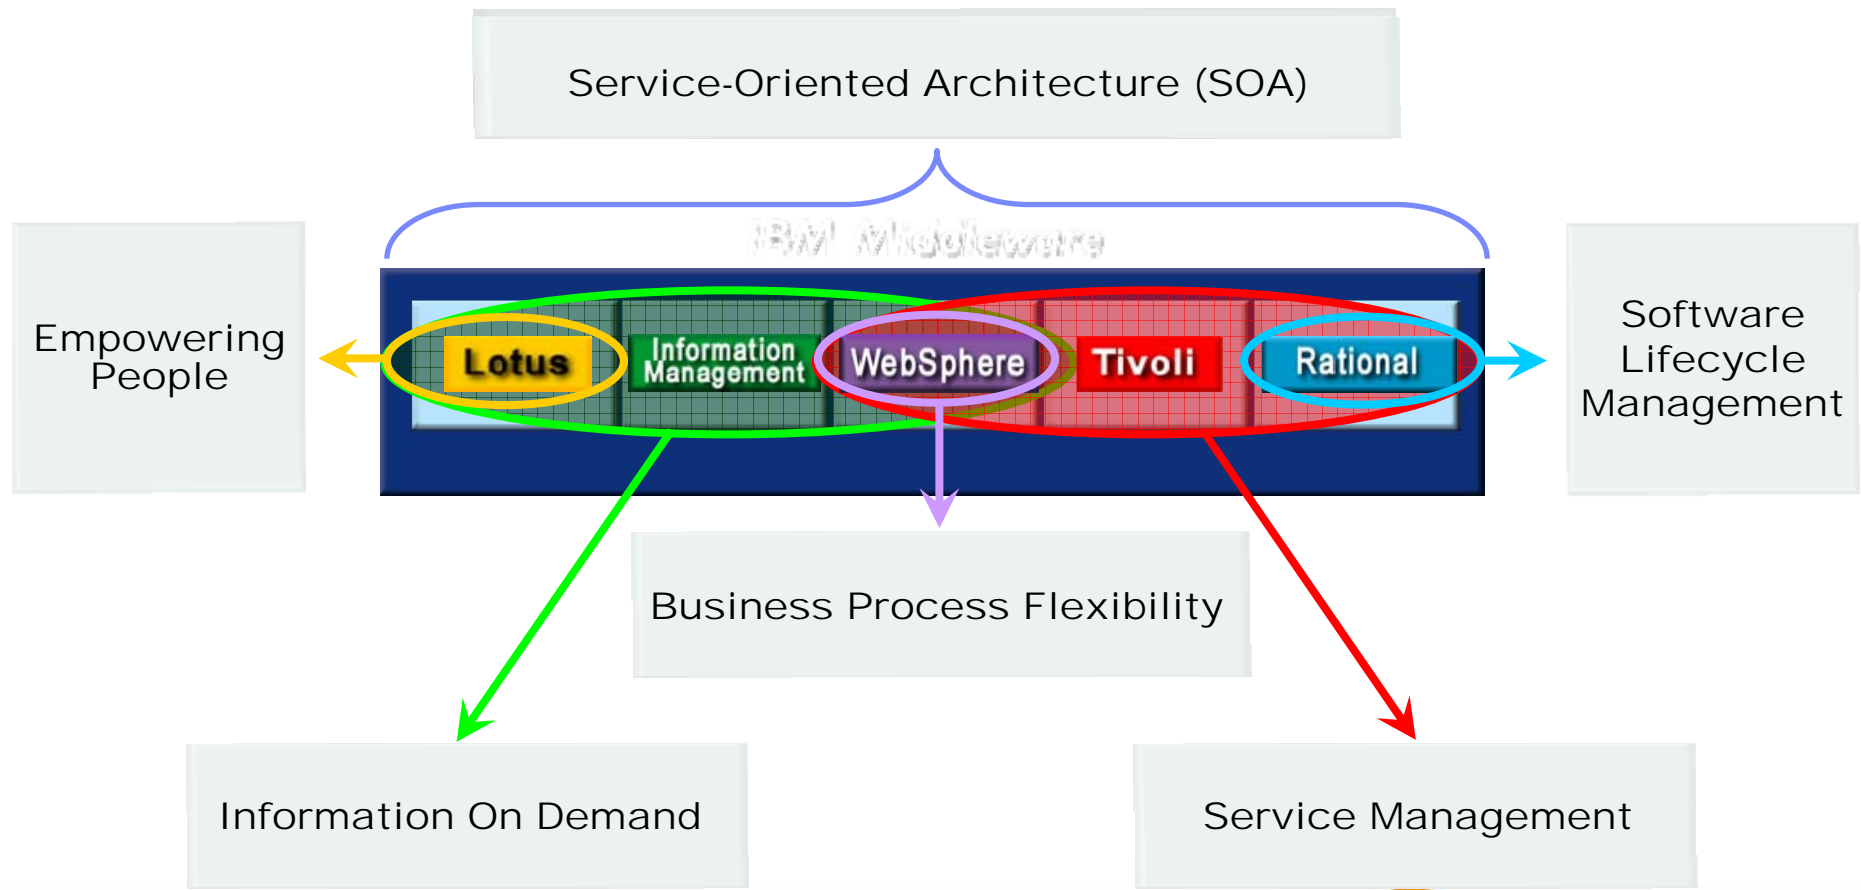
Service-Oriented Architecture (SOA)

IBM Middleware

Empowering People

Lotus

Information Management

WebSphere

Tivoli

Rational

Software Lifecycle Management

Business Process Flexibility

Information On Demand

Service Management